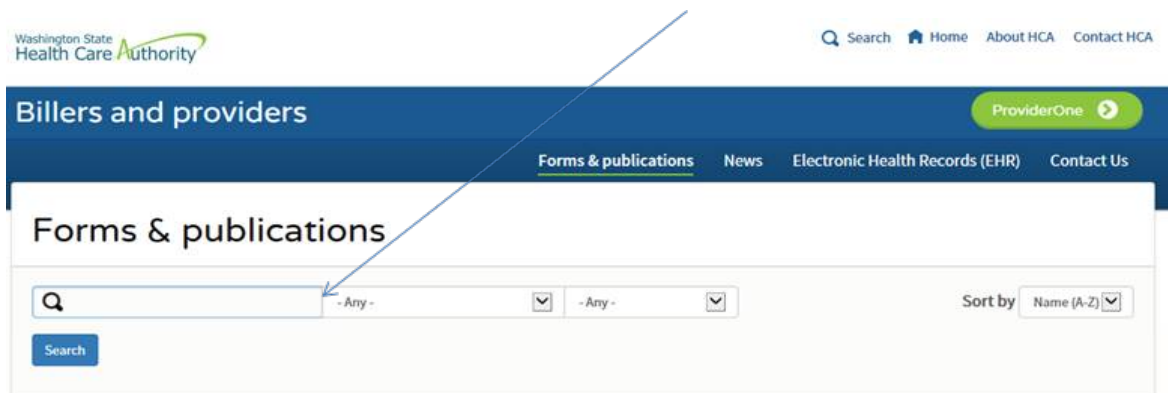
Washington State
Health Care Authority

Search Home About HCA Contact HCA

Billers and providers

ProviderOne

Forms & publications News Electronic Health Records (EHR) Contact Us

Forms & publications

- Any -

- Any -

Sort by Name (A-Z)

Search